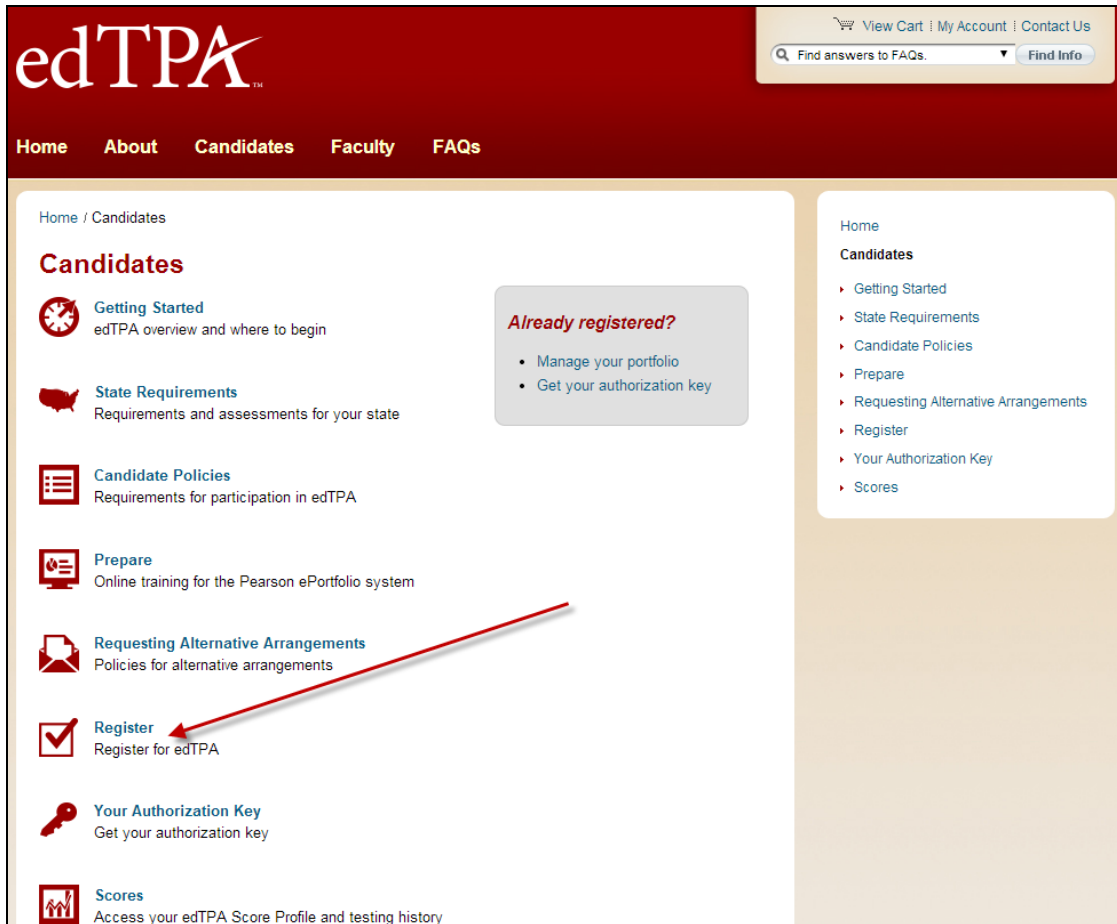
edTPA™

View Cart | My Account | Contact Us

Find answers to FAQs. Find Info

Home About Candidates Faculty FAQs

Home / Candidates

Candidates

Getting Started
edTPA overview and where to begin

State Requirements
Requirements and assessments for your state

Candidate Policies
Requirements for participation in edTPA

Prepare
Online training for the Pearson ePortfolio system

Requesting Alternative Arrangements
Policies for alternative arrangements

Register
Register for edTPA

Your Authorization Key
Get your authorization key

Scores
Access your edTPA Score Profile and testing history

Already registered?

- Manage your portfolio
- Get your authorization key

Home

Candidates

- Getting Started
- State Requirements
- Candidate Policies
- Prepare
- Requesting Alternative Arrangements
- Register
- Your Authorization Key
- Scores